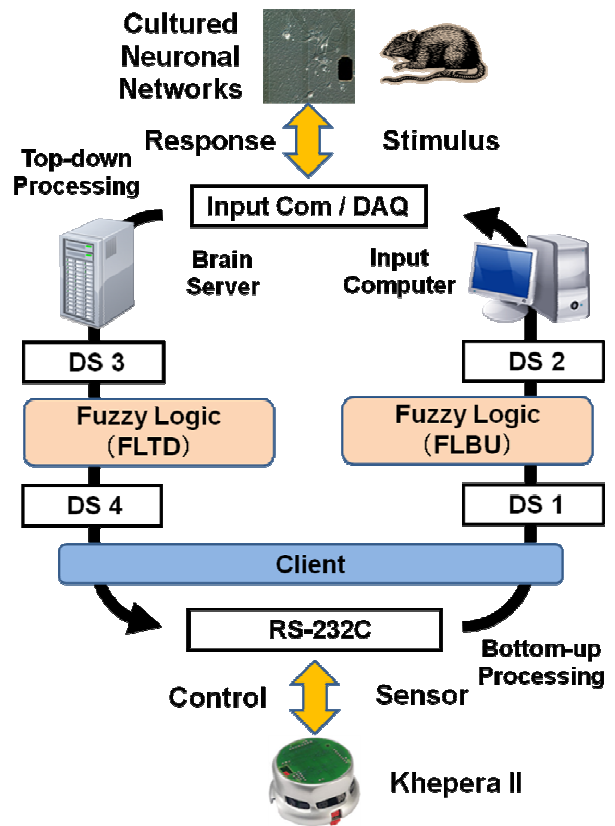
Cultured Neuronal Networks

Response

Stimulus

Top-down Processing

Input Com / DAQ

Brain Server

Input Computer

DS 3

DS 2

Fuzzy Logic (FLTD)

Fuzzy Logic (FLBU)

DS 4

DS 1

Client

RS-232C

Bottom-up Processing

Control

Sensor

Khepera II